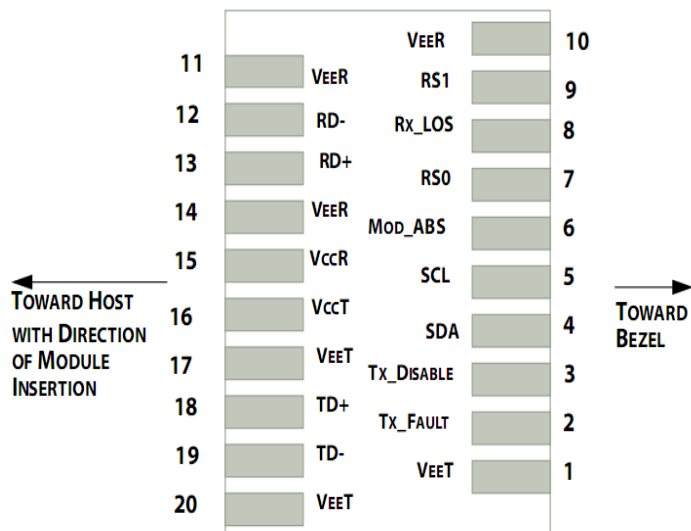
VEER 10
11 VEER
RS1 9
12 RD-
RX_LOS 8
13 RD+
RS0 7
14 VEER
MOD_ABS 6
15 VCCR
SCL 5
TOWARD HOST WITH DIRECTION OF MODULE INSERTION
16 VCCT
SDA 4
TOWARD BEZEL
17 VEET
TX_DISABLE 3
18 TD+
TX_FAULT 2
19 TD-
VEET 1
20 VEET